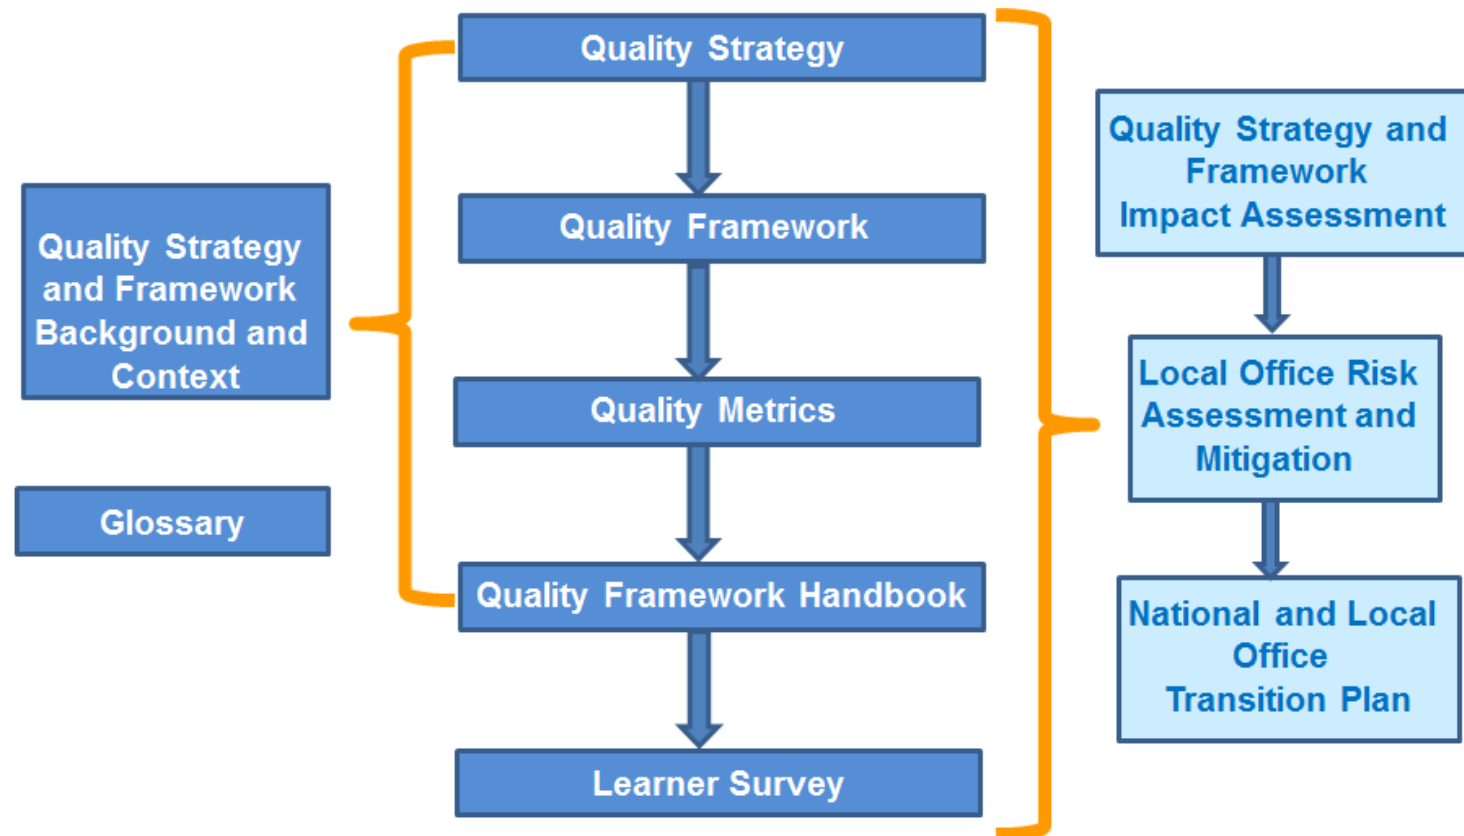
Quality Strategy and Framework Background and Context

Glossary

Quality Strategy

Quality Framework

Quality Metrics

Quality Framework Handbook

Learner Survey

Quality Strategy and Framework Impact Assessment

Local Office Risk Assessment and Mitigation

National and Local Office Transition Plan